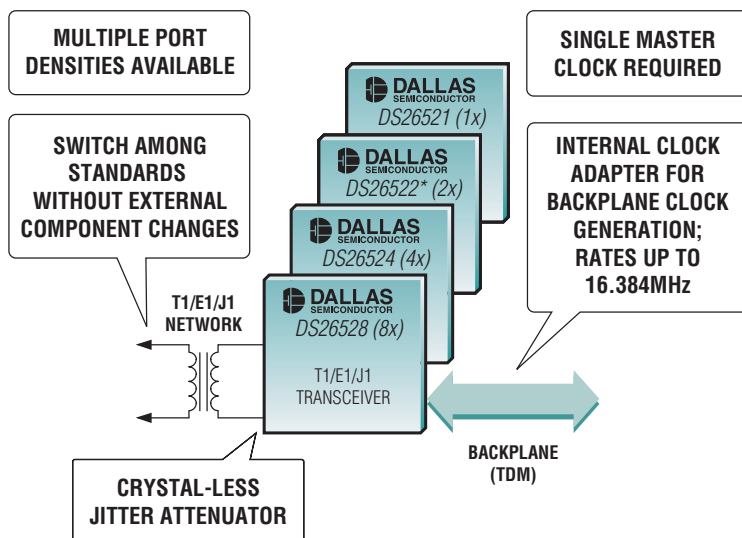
MULTIPLE PORT DENSITIES AVAILABLE

SWITCH AMONG STANDARDS WITHOUT EXTERNAL COMPONENT CHANGES

DALLAS SEMICONDUCTOR
DS26521 (1x)

DALLAS SEMICONDUCTOR
DS26522* (2x)

DALLAS SEMICONDUCTOR
DS26524 (4x)

DALLAS SEMICONDUCTOR
DS26528 (8x)

T1/E1/J1 TRANSCEIVER

SINGLE MASTER CLOCK REQUIRED

INTERNAL CLOCK ADAPTER FOR BACKPLANE CLOCK GENERATION; RATES UP TO 16.384MHz

T1/E1/J1 NETWORK

BACKPLANE (TDM)

CRYSTAL-LESS JITTER ATTENUATOR